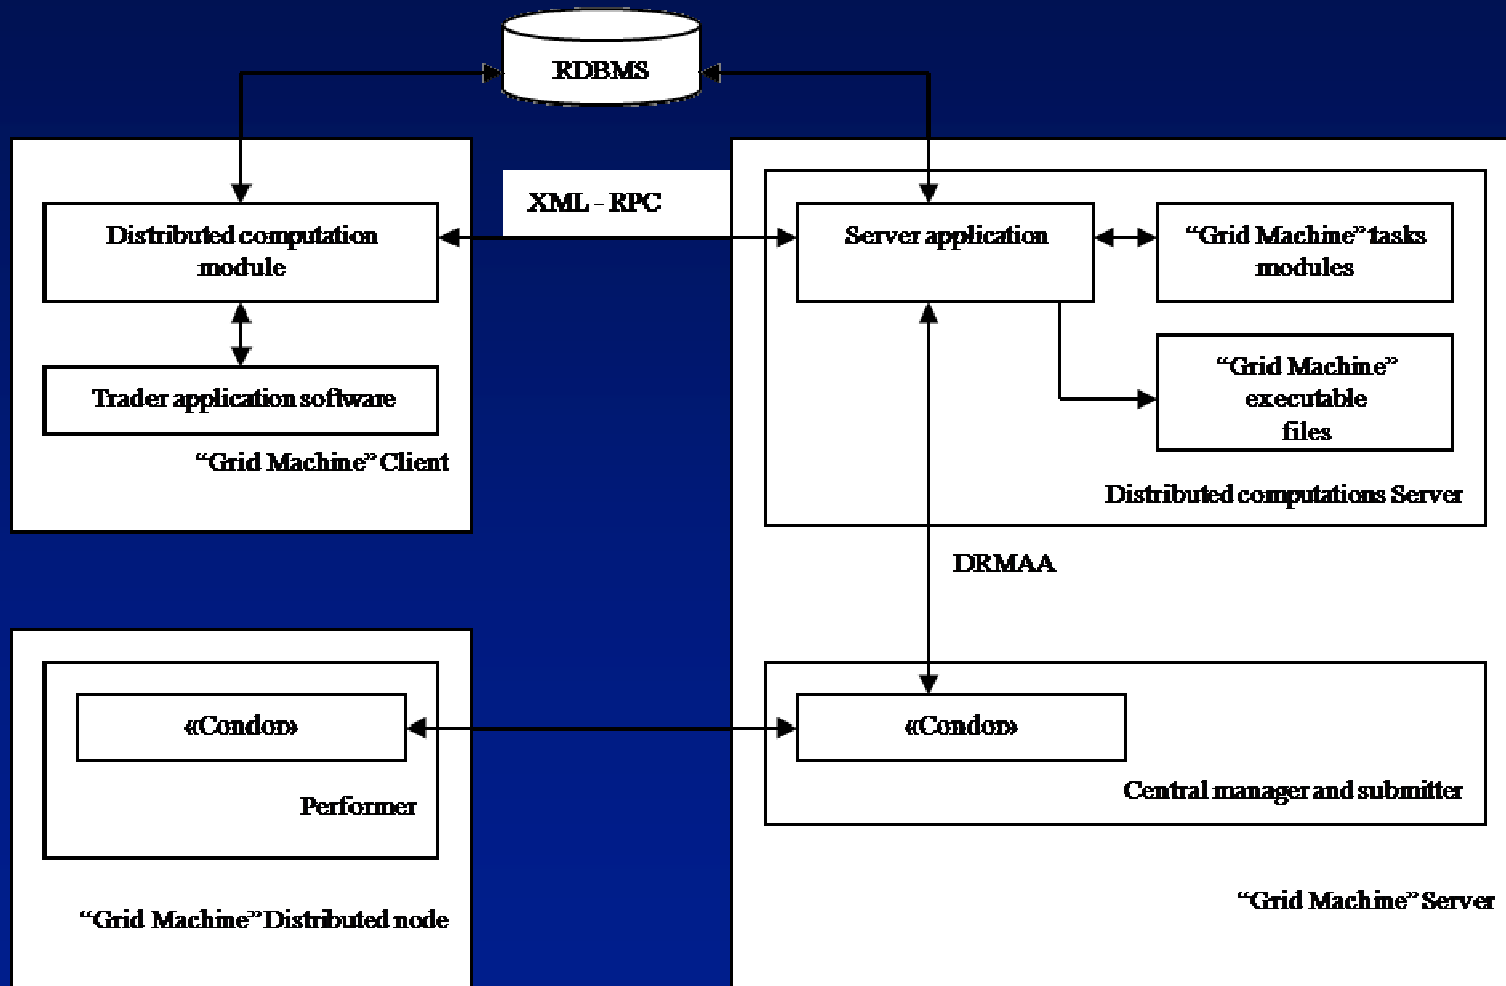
RDBMS

XML - RPC

Distributed computation module

Trader application software

“Grid Machine” Client

Server application

“Grid Machine” tasks modules

“Grid Machine” executable files

Distributed computations Server

DRMAA

«Condor»

Performer

“Grid Machine” Distributed node

«Condor»

Central manager and submitter

“Grid Machine” Server